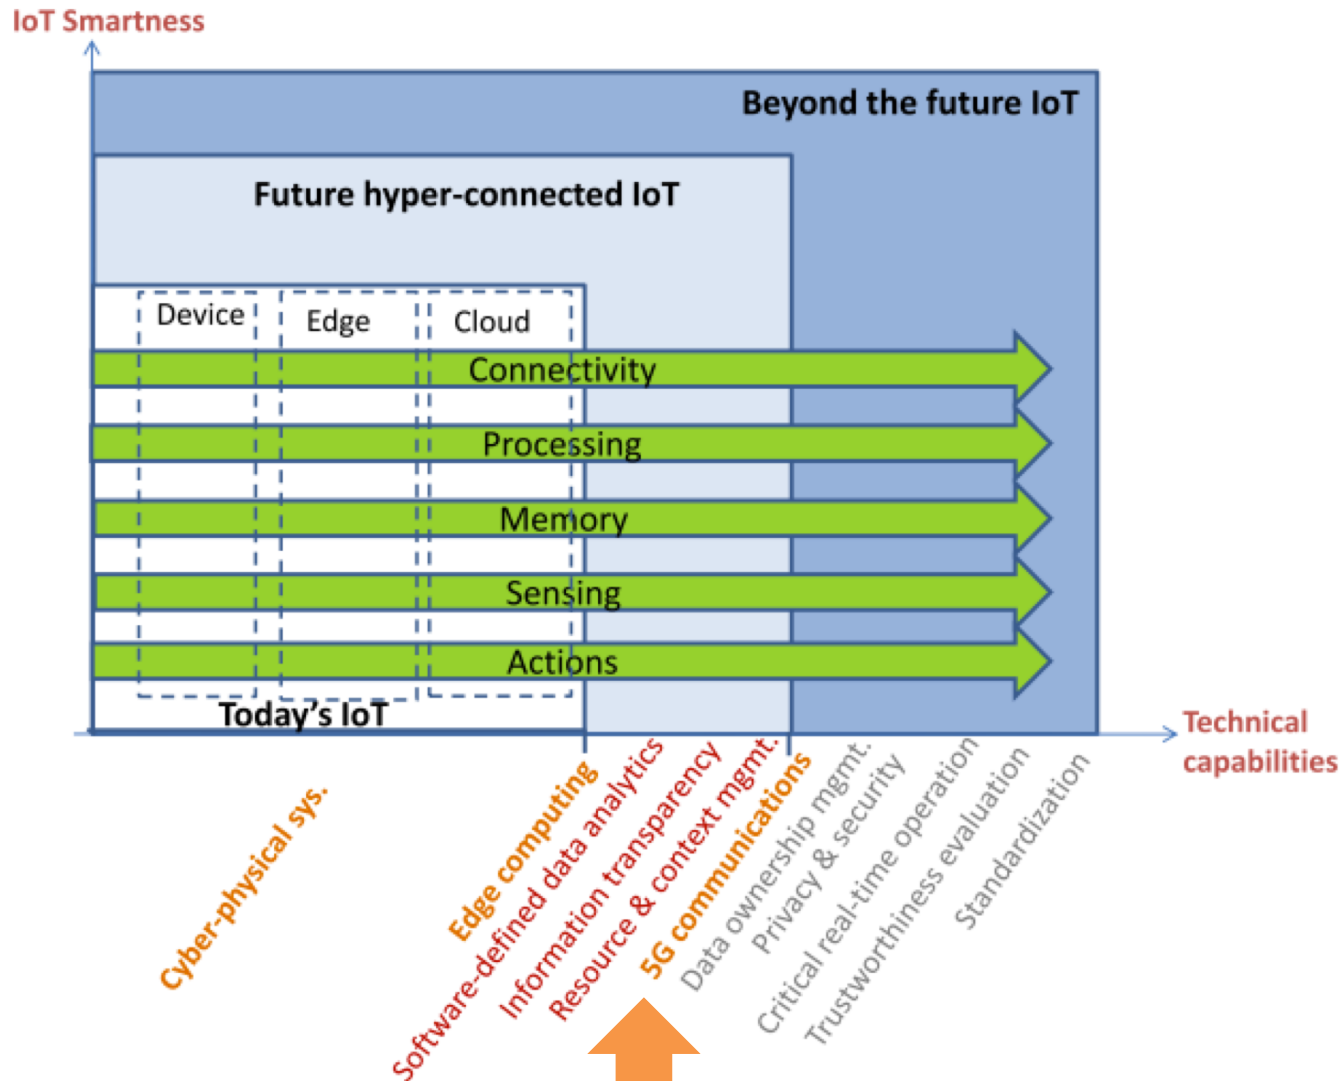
IoT Smartness

Beyond the future IoT

Future hyper-connected IoT

Device
Edge
Cloud

Connectivity
Processing
Memory
Sensing
Actions

Today's IoT

Technical capabilities

Cyber-physical sys.
Edge computing
Software-defined data analytics
Information transparency
Resource & context mgmt.
5G communications
Data ownership mgmt.
Privacy & security
Critical real-time operation
Trustworthiness evaluation
Standardization